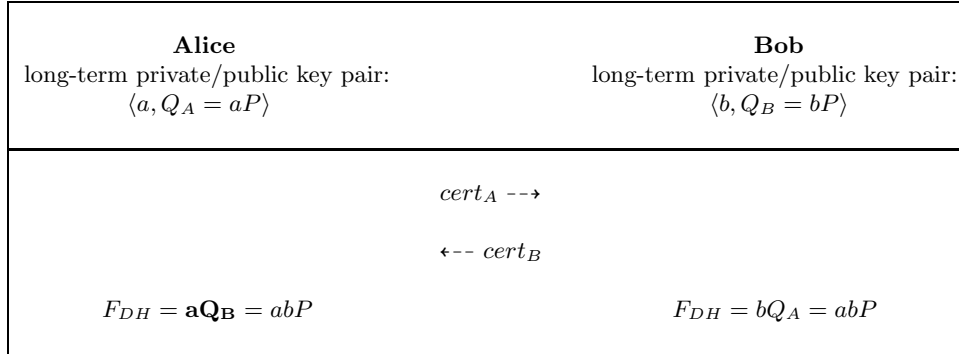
**Alice**
long-term private/public key pair:
$\langle a, Q_A = aP \rangle$

**Bob**
long-term private/public key pair:
$\langle b, Q_B = bP \rangle$

$cert_A \dashrightarrow$

$\dashleftarrow cert_B$

$F_{DH} = \mathbf{aQ_B} = abP$

$F_{DH} = bQ_A = abP$